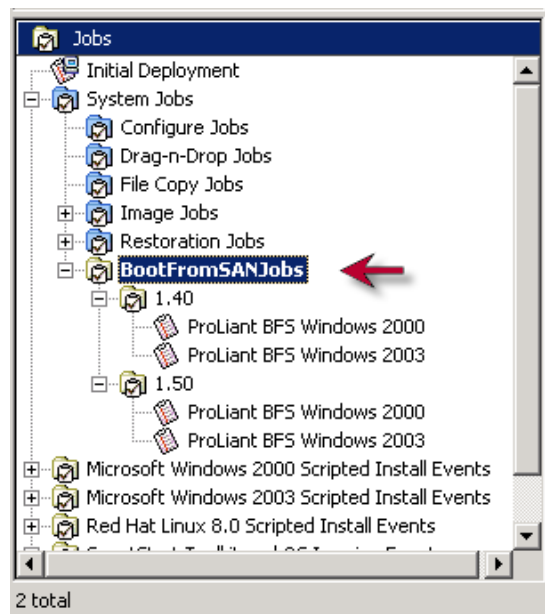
Jobs

Initial Deployment

System Jobs

Configure Jobs

Drag-n-Drop Jobs

File Copy Jobs

Image Jobs

Restoration Jobs

BootFromSANJobs

1.40

ProLiant BFS Windows 2000

ProLiant BFS Windows 2003

1.50

ProLiant BFS Windows 2000

ProLiant BFS Windows 2003

Microsoft Windows 2000 Scripted Install Events

Microsoft Windows 2003 Scripted Install Events

Red Hat Linux 8.0 Scripted Install Events

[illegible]

2 total